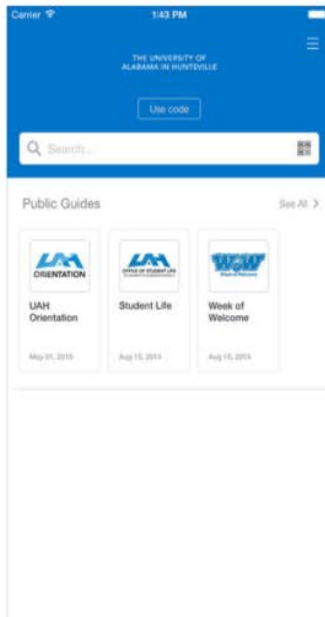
Carrier
1:43 PM

THE UNIVERSITY OF
ALABAMA IN HUNTSVILLE

Use code

Search...

Public Guides
See All >

UAH
ORIENTATION
UAH Orientation
May 01, 2015

UAH
OFFICE OF STUDENT LIFE
Student Life
Aug 13, 2015

WOW
Week of Welcome
Week of Welcome
Aug 13, 2015